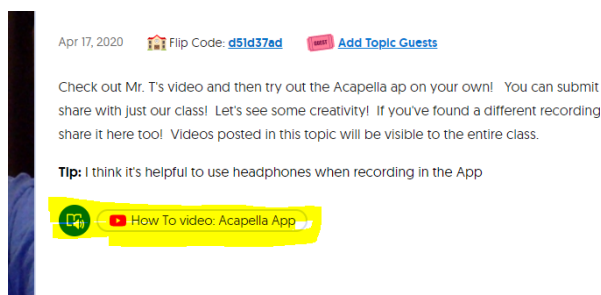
Apr 17, 2020 Flip Code: d51d37ad GUEST Add Topic Guests

Check out Mr. T's video and then try out the Acapella ap on your own! You can submit share with just our class! Let's see some creativity! If you've found a different recording share it here too! Videos posted in this topic will be visible to the entire class.

Tip: I think it's helpful to use headphones when recording in the App

How To video: Acapella App